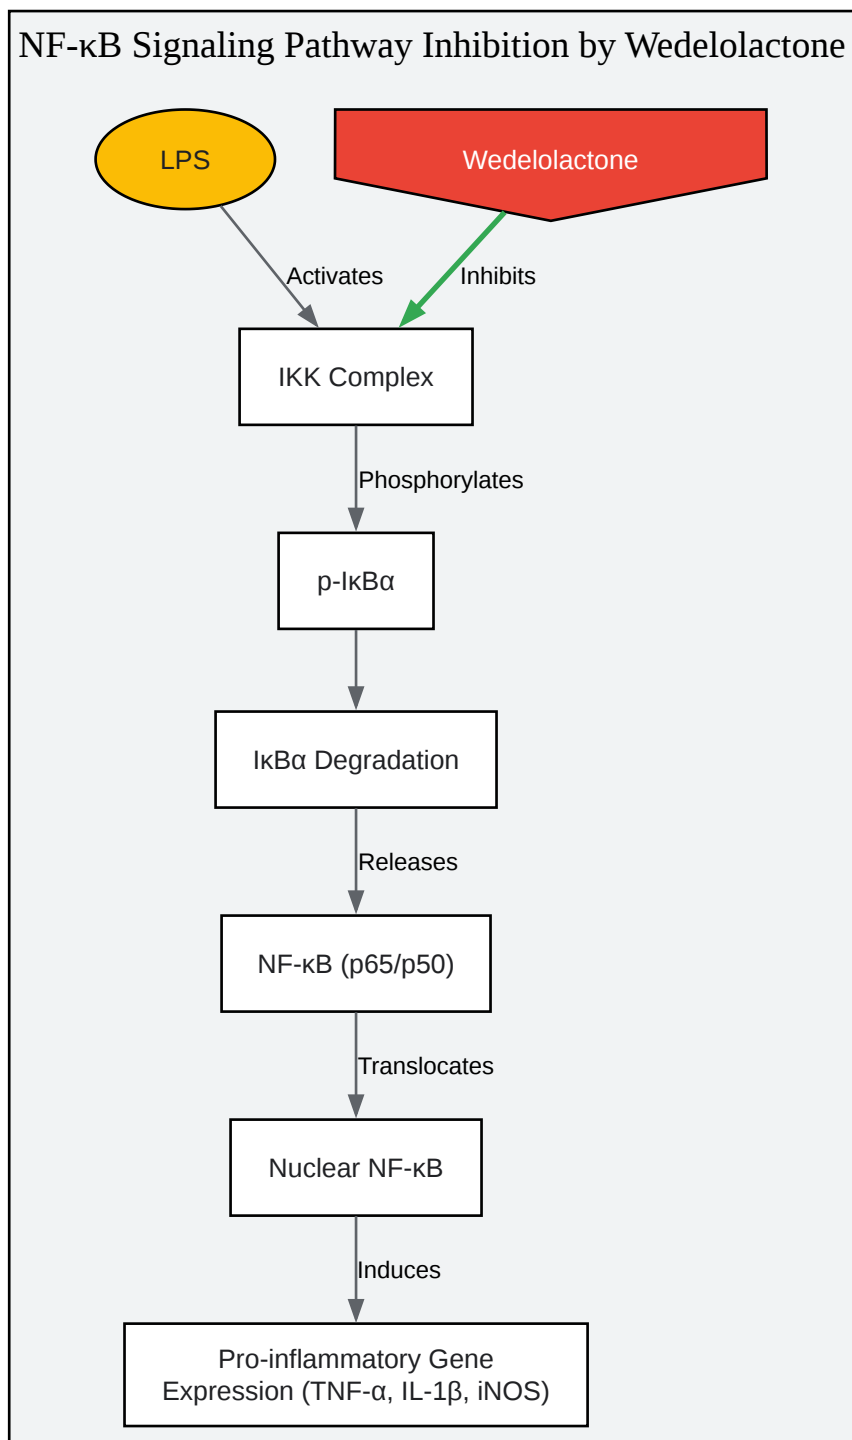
NF-κB Signaling Pathway Inhibition by Wedelolactone

LPS

Wedelolactone

Activates

Inhibits

IKK Complex

Phosphorylates

p-IκBα

IκBα Degradation

Releases

NF-κB (p65/p50)

Translocates

Nuclear NF-κB

Induces

Pro-inflammatory Gene Expression (TNF-α, IL-1β, iNOS)